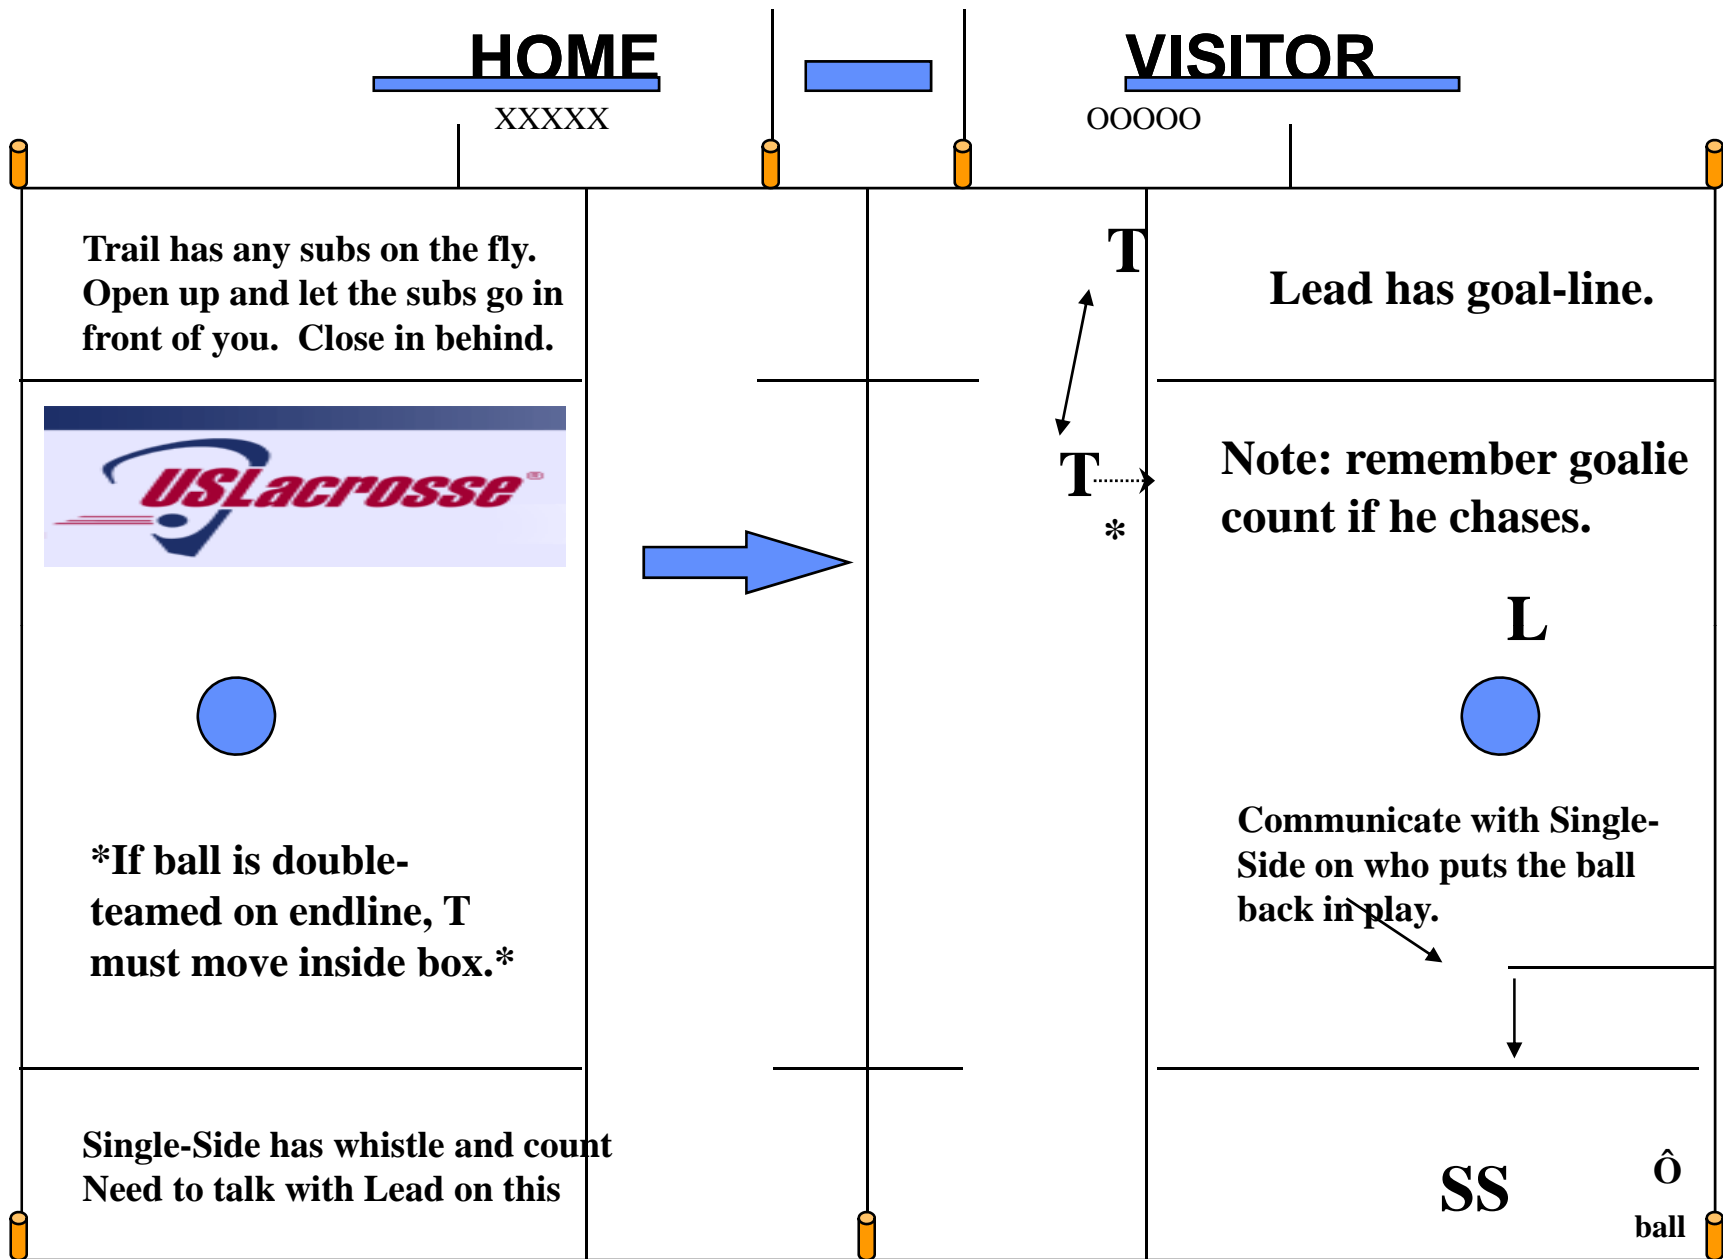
HOME

XXXXX

VISITOR

OOOOO

Trail has any subs on the fly. Open up and let the subs go in front of you. Close in behind.

T

Lead has goal-line.

USLacrosse

T

*

Note: remember goalie count if he chases.

L

*If ball is double-teamed on endline, T must move inside box.*

Communicate with Single-Side on who puts the ball back in play.

Single-Side has whistle and count
Need to talk with Lead on this

SS

Ô
ball